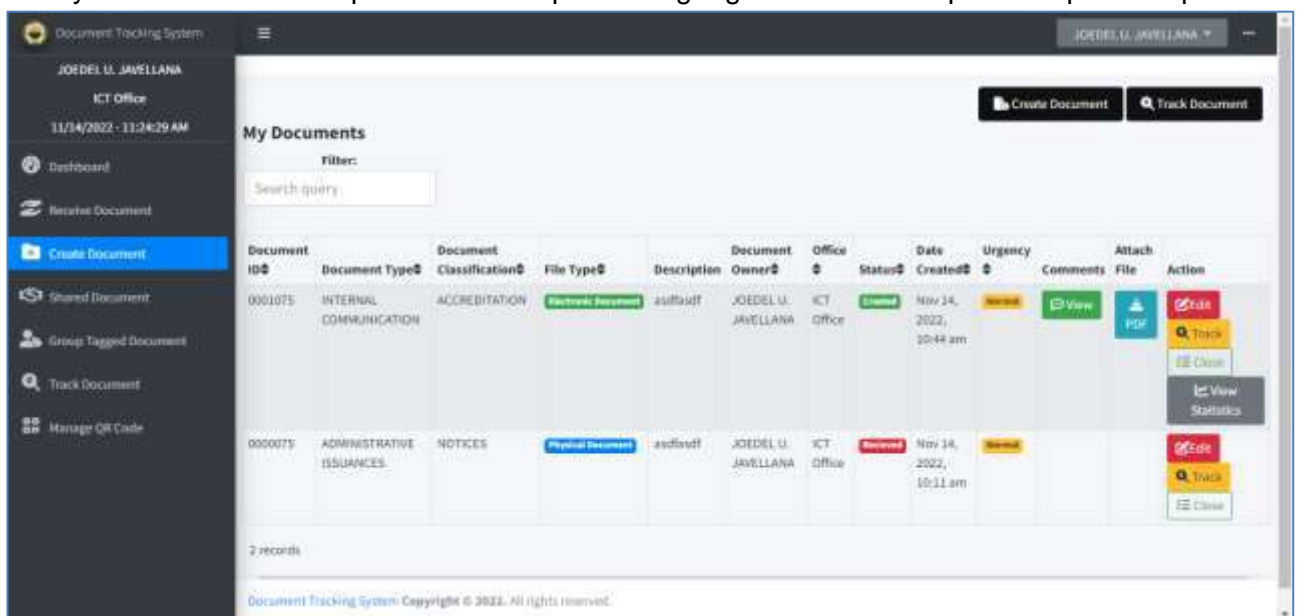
Document Tracking System

JOEDEL U. JAVELLANA

ICT Office

11/14/2022 - 11:24:29 AM

Dashboard

Receive Document

Create Document

Shared Document

Group Tagged Document

Track Document

Manage QR Code

JOEDEL U. JAVELLANA

Create Document

Track Document

My Documents

Filter:

Search query

| Document ID | Document Type | Document Classification | File Type | Description | Document Owner | Office | Status | Date Created | Urgency | Comments | Attach File | Action |
|---|---|---|---|---|---|---|---|---|---|---|---|---|
| 0001075 | INTERNAL COMMUNICATION | ACCREDITATION | Electronic Document | asdfasdf | JOEDEL U. JAVELLANA | ICT Office | Created | Nov 14, 2022, 10:44 am | Normal | View | PDF | Edit Track Close View Statistics |
| 0000075 | ADMINISTRATIVE ISSUANCES | NOTICES | Physical Document | asdfasdf | JOEDEL U. JAVELLANA | ICT Office | Recieved | Nov 14, 2022, 10:11 am | Normal | | | Edit Track Close |

2 records

Document Tracking System Copyright © 2022. All rights reserved.